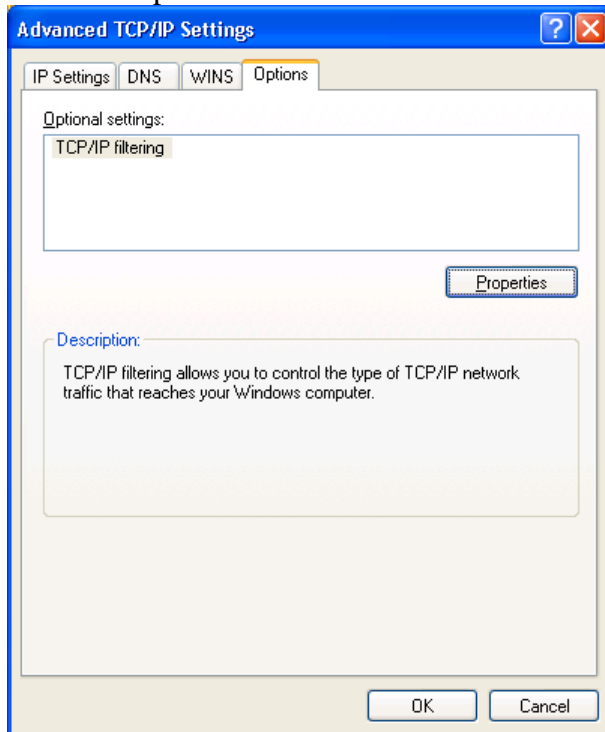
Advanced TCP/IP Settings

?

IP Settings | DNS | WINS | Options

Optional settings:

TCP/IP filtering

Properties

Description:

TCP/IP filtering allows you to control the type of TCP/IP network traffic that reaches your Windows computer.

OK

Cancel